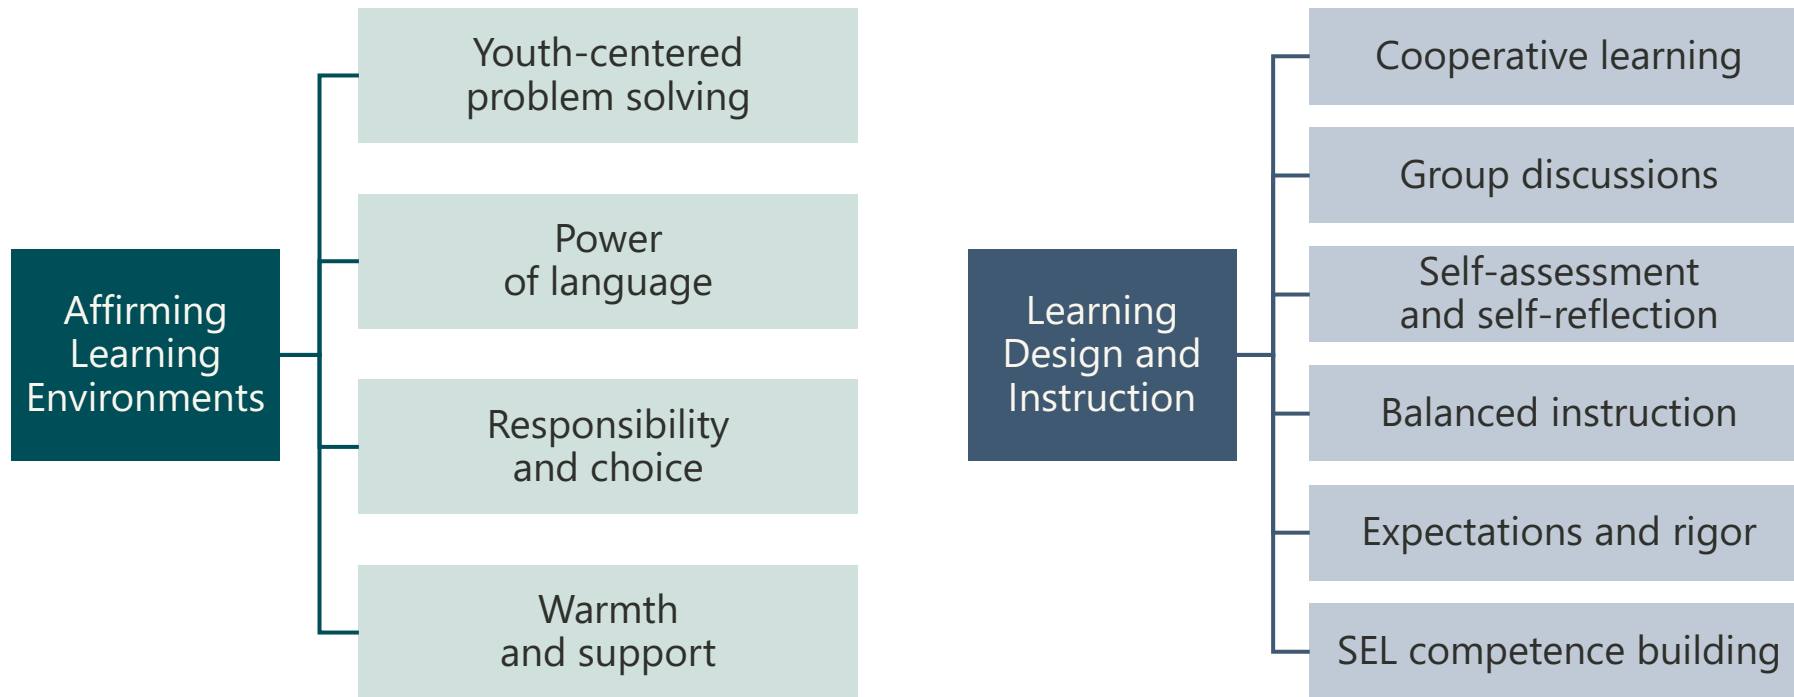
Affirming Learning Environments

Youth-centered problem solving

Power of language

Responsibility and choice

Warmth and support

Learning Design and Instruction

Cooperative learning

Group discussions

Self-assessment and self-reflection

Balanced instruction

Expectations and rigor

SEL competence building